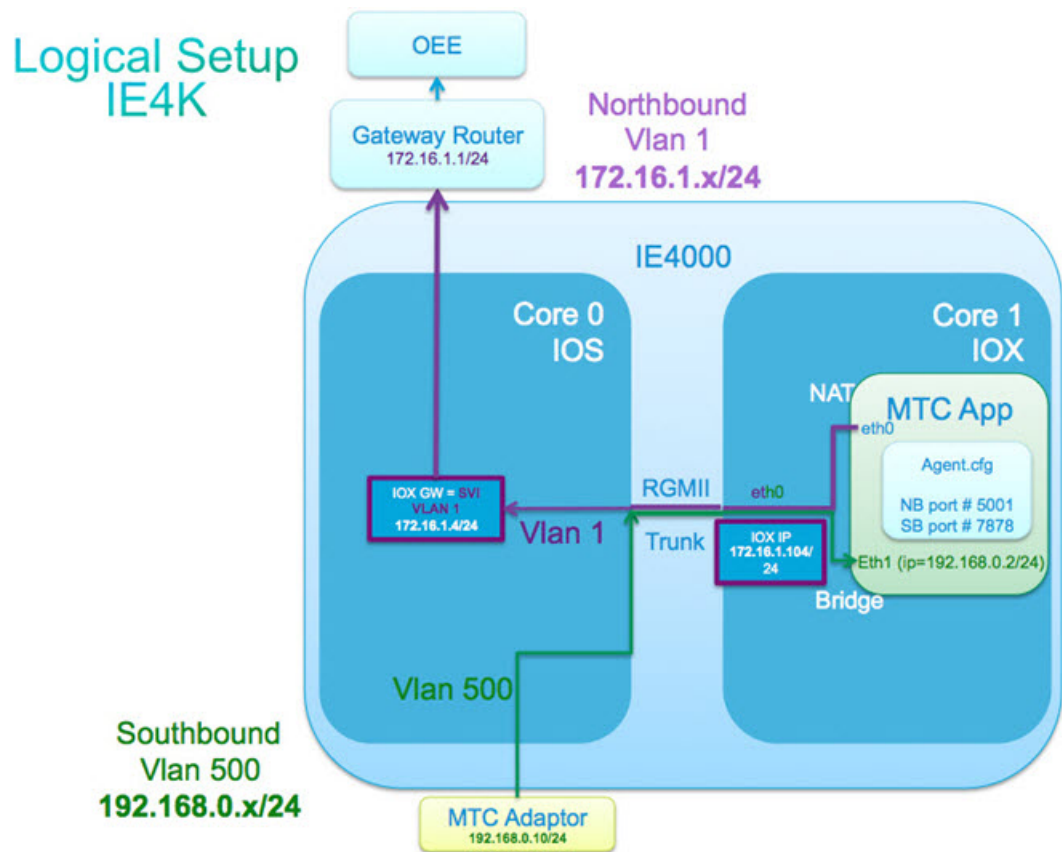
Logical Setup
IE4K

OEE

Gateway Router
172.16.1.1/24

Northbound
Vlan 1
172.16.1.x/24

IE4000

Core 0
IOS

Core 1
IOX

NAT

MTC App

eth0

Agent.cfg

NB port # 5001
SB port # 7878

IOX GW = SVI
VLAN 1
172.16.1.4/24

RGMII

eth0

Vlan 1

Trunk

IOX IP
172.16.1.104/24

Eth1 (ip=192.168.0.2/24)

Bridge

Vlan 500

Southbound
Vlan 500
192.168.0.x/24

MTC Adaptor
192.168.0.10/24